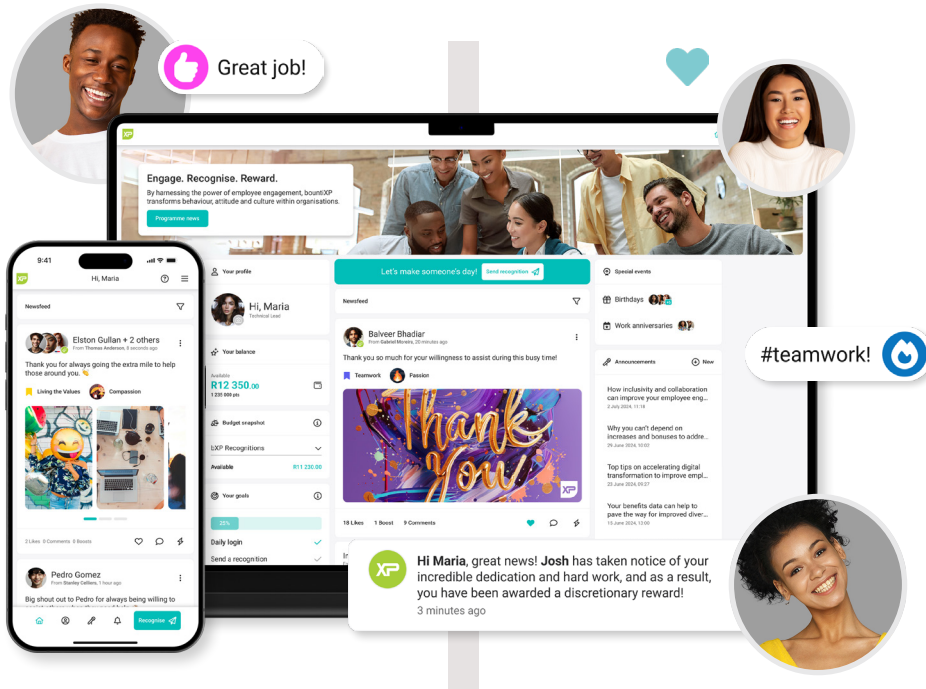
Great job!

#teamwork!

XP

Engage. Recognise. Reward.

By harnessing the power of employee engagement, bountiXP transforms behaviour, attitude and culture within organisations.

Programme news

Your profile

Hi, Maria

Technical Lead

Your balance

Available

R12 350.00

1 235 000 pts

Budget snapshot

EXP Recognitions

Available R11 230.00

Your goals

25%

Daily login

Send a recognition

Let's make someone's day! Send recognition

Newsfeed

Balveer Bhadiar

From Gabriel Moreira, 20 minutes ago

Thank you so much for your willingness to assist during this busy time!

Teamwork Passion

Thank You

18 Likes 1 Boost 9 Comments

Special events

Birthdays

Work anniversaries

Announcements New

How inclusivity and collaboration can improve your employee eng...

2 July 2024, 11:14

Why you can't depend on increases and bonuses to addre...

29 June 2024, 10:02

Top tips on accelerating digital transformation to improve empl...

25 June 2024, 09:27

Your benefits data can help to pave the way for improved diver...

13 June 2024, 12:00

Hi Maria, great news! Josh has taken notice of your incredible dedication and hard work, and as a result, you have been awarded a discretionary reward!

3 minutes ago

9:41

Hi, Maria

Newsfeed

Elston Gullan + 2 others

From Thomas Anderson, 8 seconds ago

Thank you for always going the extra mile to help those around you. 👏

Living the Values Compassion

2 Likes 0 Comments 0 Boosts

Pedro Gomez

From Stanley Colliers, 1 hours ago

Big shout out to Pedro for always being willing to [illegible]

Recognise